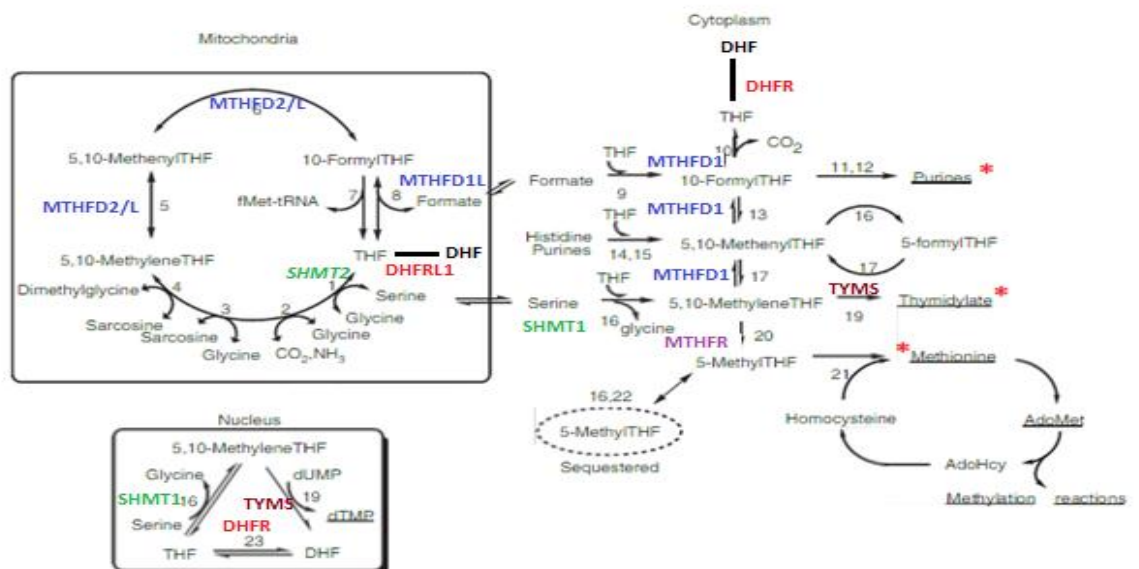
Mitochondria

MTHFD2/L
6
5,10-MethenylTHF
10-FormylTHF
MTHFD2/L
5
7
8
fMet-tRNA
MTHFD1L
Formate
THF
DHF
DHFRL1
5,10-MethyleneTHF
SHMT2
Dimethylglycine
4
1
Serine
3
2
Glycine
Sarcosine
Glycine
Sarcosine
Glycine
$CO_2$,$NH_3$

Nucleus

5,10-MethyleneTHF
Glycine
dUMP
SHMT1
16
TYMS
19
Serine
DHFR
dTMP
THF
23
DHF

Cytoplasm

DHF
DHFR
THF
10
$CO_2$
THF
MTHFD1
Formate
9
10-FormylTHF
11,12
Purines *
THF
MTHFD1
13
16
Histidine
Purines
14,15
5,10-MethenylTHF
5-formylTHF
THF
MTHFD1
17
17
Serine
TYMS
Thymidylate *
SHMT1
16
glycine
5,10-MethyleneTHF
19
20
MTHFR
5-MethylTHF
* Methionine
16,22
21
5-MethylTHF
Sequestered
Homocysteine
AdoMet
AdoHcy
Methylation reactions